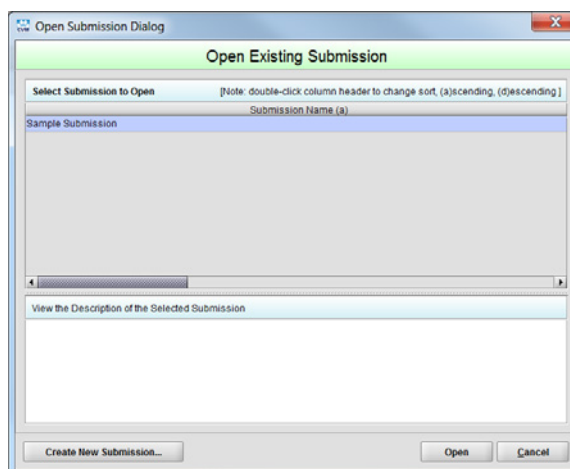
Open Submission Dialog

Open Existing Submission

Select Submission to Open

[Note: double-click column header to change sort, (a)scending, (d)escending]

Submission Name (a)

Sample Submission

View the Description of the Selected Submission

Create New Submission...

Open

Cancel